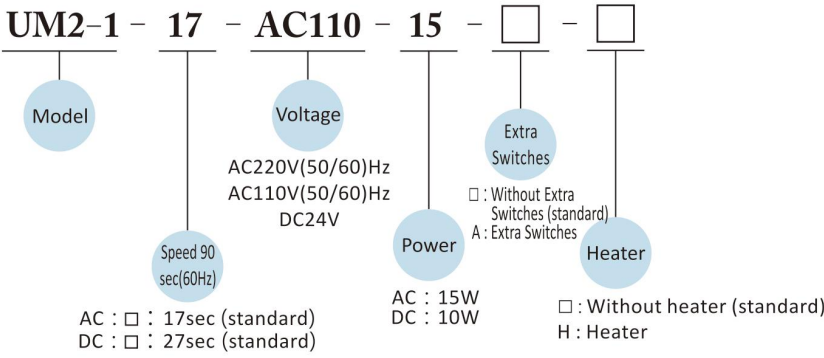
UM2-1 - 17 - AC110 - 15 - □ - □

Model

Voltage

AC220V(50/60)Hz
AC110V(50/60)Hz
DC24V

Speed 90 sec(60Hz)

AC : □ : 17sec (standard)
DC : □ : 27sec (standard)

Power

AC : 15W
DC : 10W

Extra Switches

□ : Without Extra Switches (standard)
A : Extra Switches

Heater

□ : Without heater (standard)
H : Heater